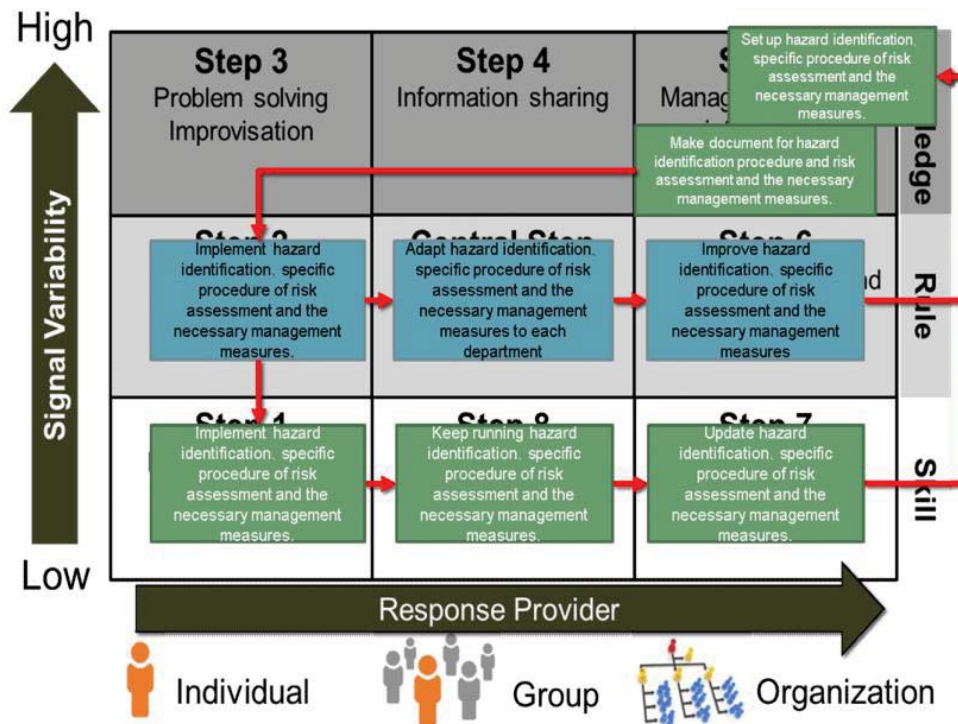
High

Signal Variability

Low

Step 3
Problem solving
Improvisation

Step 4
Information sharing

S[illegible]
Manag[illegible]

Set up hazard identification, specific procedure of risk assessment and the necessary management measures.

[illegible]ledge

Make document for hazard identification procedure and risk assessment and the necessary management measures.

Step 2

Implement hazard identification, specific procedure of risk assessment and the necessary management measures.

Central Step

Adapt hazard identification, specific procedure of risk assessment and the necessary management measures to each department

Step 6

Improve hazard identification, specific procedure of risk assessment and the necessary management measures

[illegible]nd

Rule

Step 1

Implement hazard identification, specific procedure of risk assessment and the necessary management measures.

Step 8

Keep running hazard identification, specific procedure of risk assessment and the necessary management measures.

Step 7

Update hazard identification, specific procedure of risk assessment and the necessary management measures.

Skill

Response Provider

Individual

Group

Organization